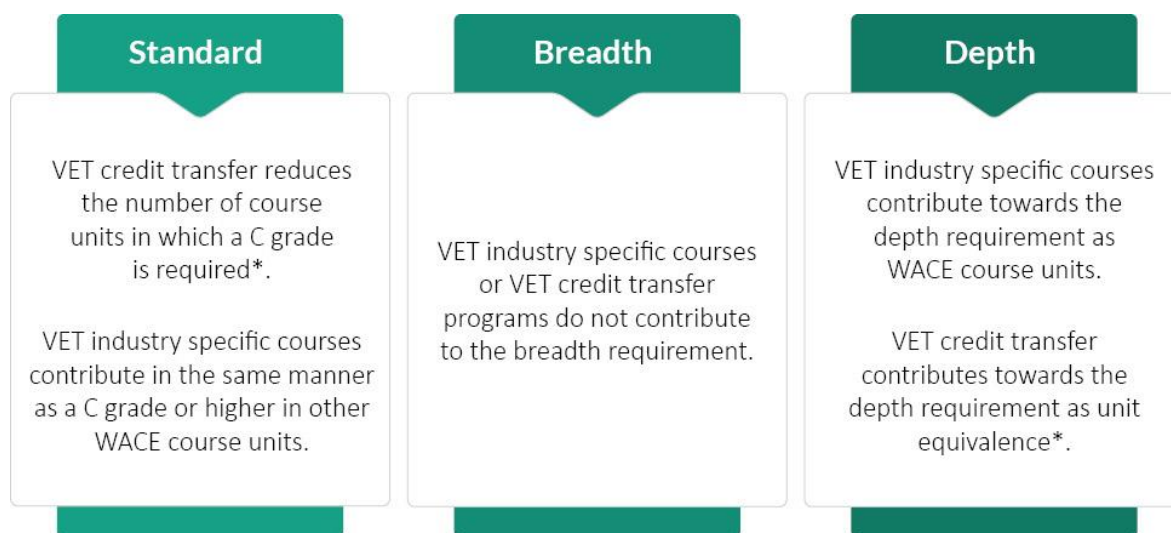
Standard

VET credit transfer reduces the number of course units in which a C grade is required*.

VET industry specific courses contribute in the same manner as a C grade or higher in other WACE course units.

Breadth

VET industry specific courses or VET credit transfer programs do not contribute to the breadth requirement.

Depth

VET industry specific courses contribute towards the depth requirement as WACE course units.

VET credit transfer contributes towards the depth requirement as unit equivalence*.